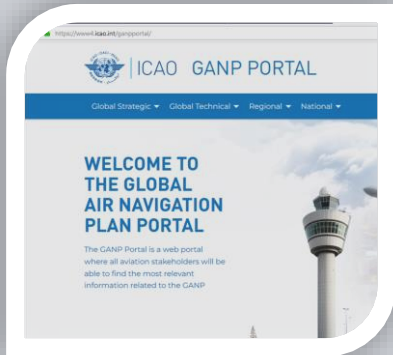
https://www4.icao.int/ganpportal/

ICAO GANP PORTAL

Global Strategic ▾ Global Technical ▾ Regional ▾ National ▾

WELCOME TO THE GLOBAL AIR NAVIGATION PLAN PORTAL

The GANP Portal is a web portal where all aviation stakeholders will be able to find the most relevant information related to the GANP